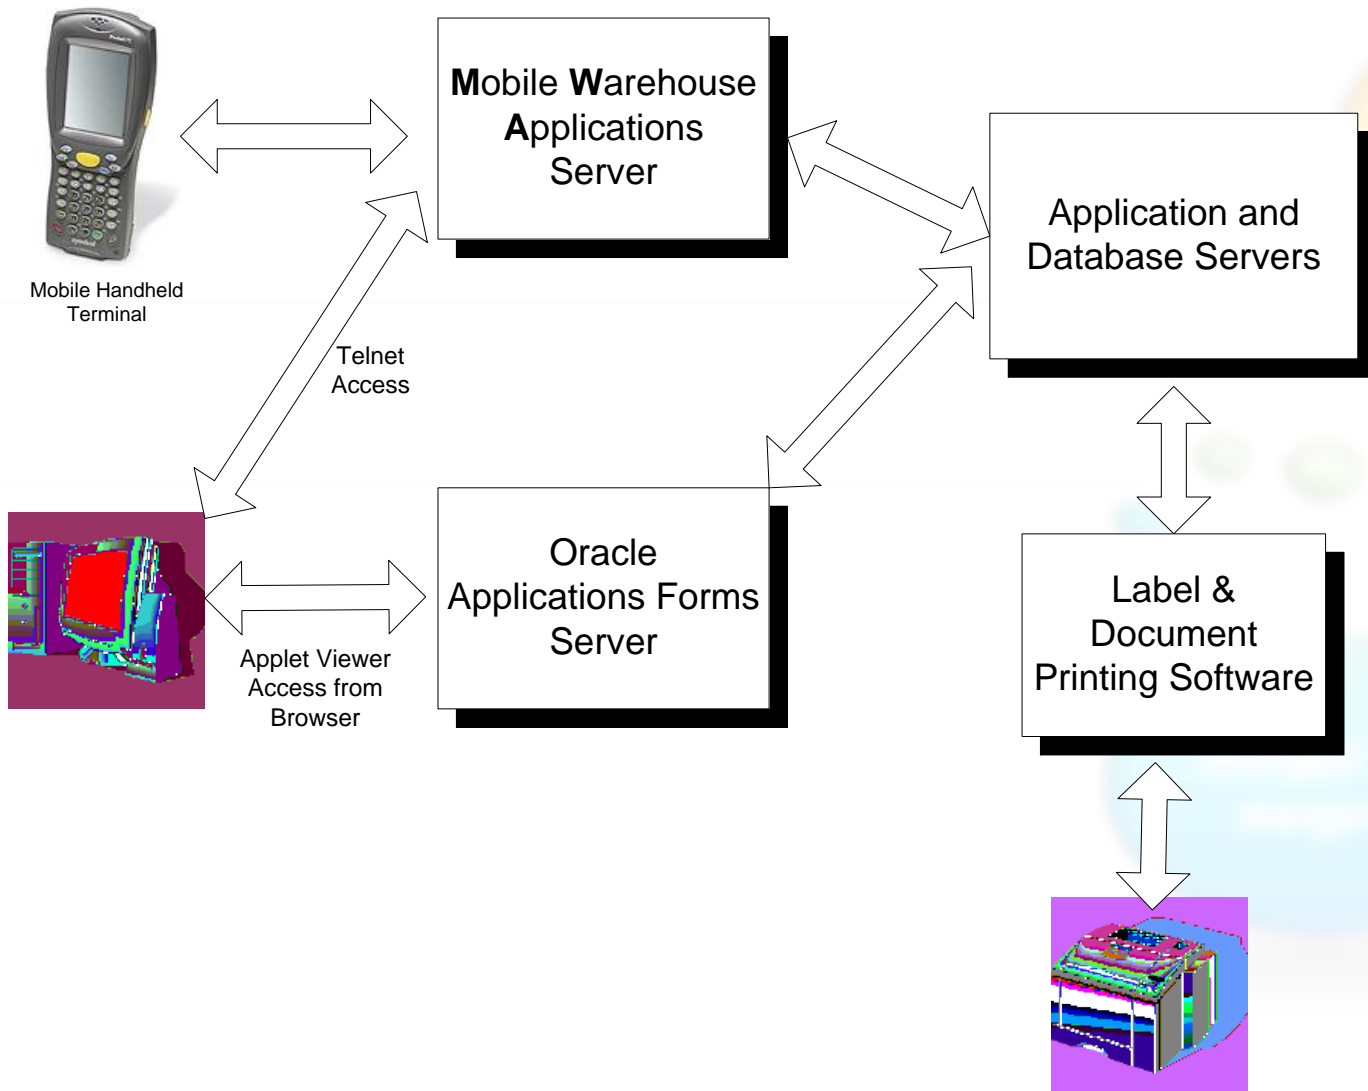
Mobile Warehouse Applications Server

Application and Database Servers

Mobile Handheld Terminal

Telnet Access

Oracle Applications Forms Server

Label & Document Printing Software

Applet Viewer Access from Browser